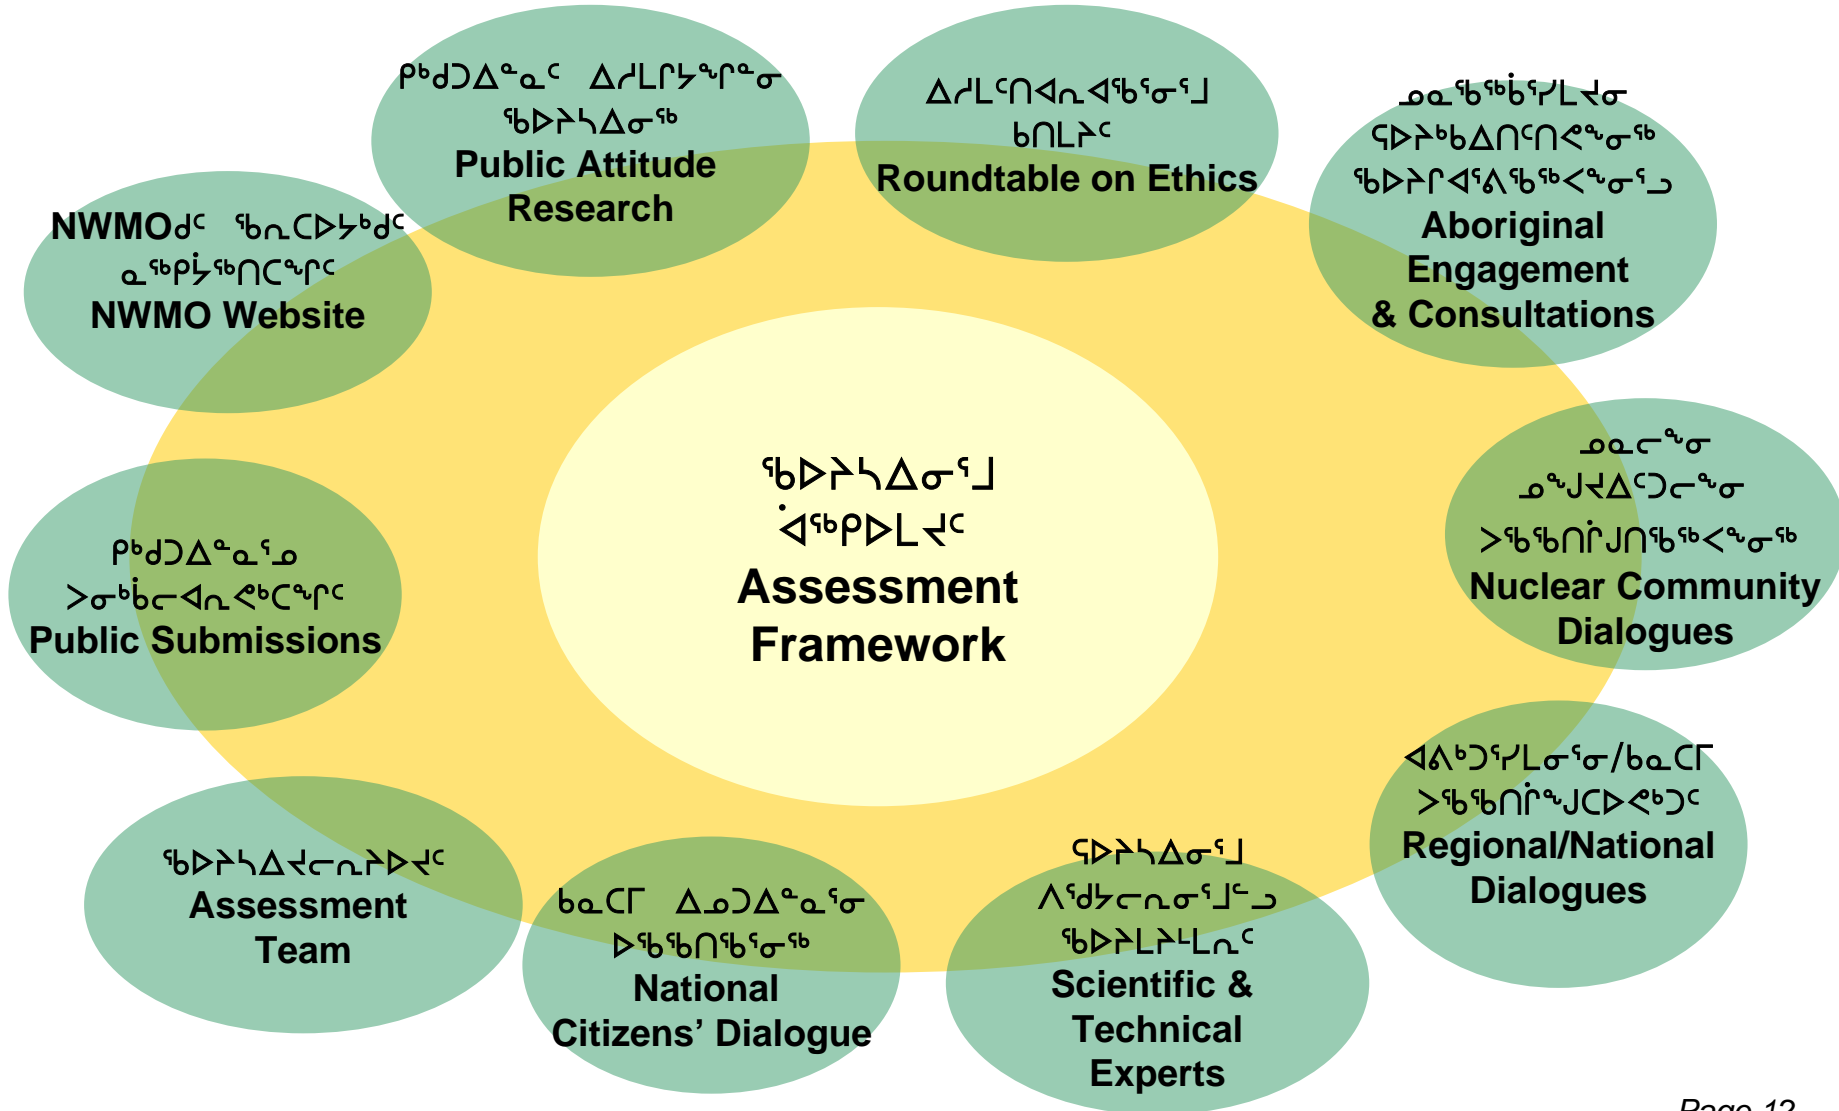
ᑭᖕᑯᐃᓐᓇᑦ ᐃᓱᒪᒋᔭᖏᓐᓂ ᖃᐅᔨᓴᐃᓂᖅ
Public Attitude Research

ᐃᓱᒪᑦᑎᐊᕆᐊᖃᕐᓂᕐᒧᑦ ᑲᑎᒪᔨᑦ
Roundtable on Ethics

ᓄᓇᖃᖅᑳᖅᓯᒪᔪᓂ ᕿᐅᔾᔭᐃᑦᑎᕙᖕᓂᖅ ᖃᐅᔨᒋᐊᕐᕕᖃᕐᐸᖕᓂᕐᒧᑦ
Aboriginal Engagement & Consultations

NWMOᑯᑦ ᖃᕆᑕᐅᔭᒃᑯᑦ ᓇᕐᕿᔫᖅᑎᑕᖏᑦ
NWMO Website

ᖃᐅᔨᓴᐃᓂᕐᒧᑦ ᐋᖅᑭᐅᒪᔪᑦ
Assessment Framework

ᓄᓇᓕᖕᓂ ᓄᖑᔪᐃᑦᑐᓕᖕᓂ ᐳᖃᖃᑎᒌᒍᑎᖃᕐᐸᖕᓂᖅ
Nuclear Community Dialogues

ᑭᖕᑯᐃᓐᓇᕐᓄ ᐳᓂᑲᓕᐊᕆᕙᒃᑕᖏᑦ
Public Submissions

ᐊᕕᒃᑐᖅᓯᒪᓂᕐᓂ/ᑲᓇᑕᒥ ᐳᖃᖃᑎᒌᖑᑕᐅᕙᒃᑐᑦ
Regional/National Dialogues

ᖃᐅᔨᓴᐃᔪᓕᕆᔨᐅᔪᑦ
Assessment Team

ᑲᓇᑕᒥ ᐃᓄᑐᐃᓐᓇᕐᓂ ᐅᖃᖃᑎᖃᕐᓂᖅ
National Citizens' Dialogue

ᕿᐅᔨᓴᐃᓂᕐᒧᑦ ᐱᕐᑯᔭᓕᕆᓂᕐᒧᓪᓗ ᖃᐅᔨᒪᒻᒪᕆᑦ
Scientific & Technical Experts

Page 12